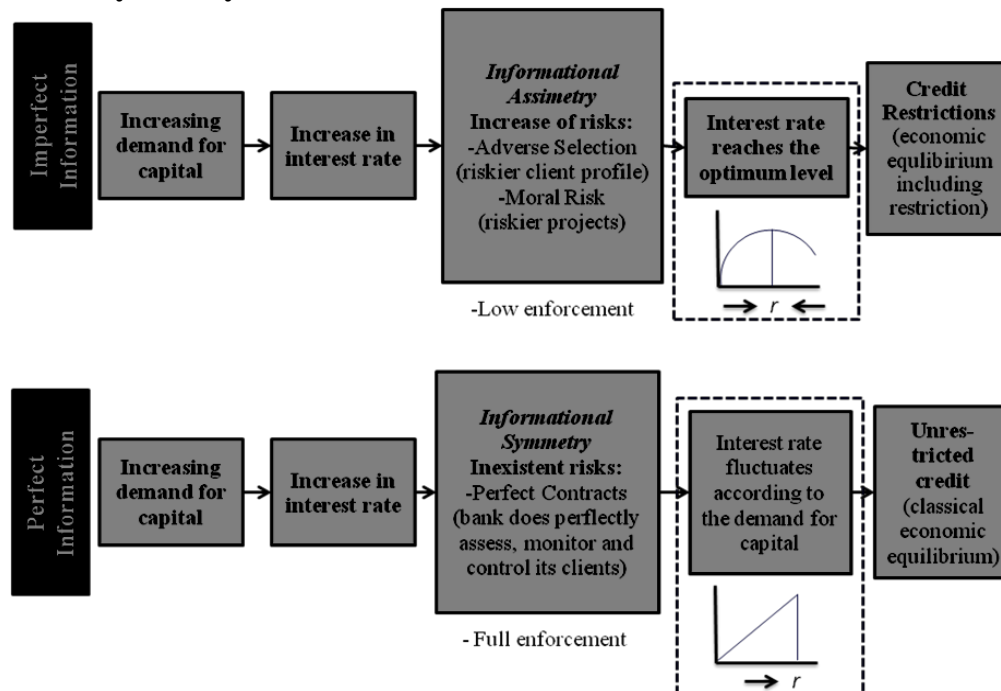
Imperfect Information

Increasing demand for capital

Increase in interest rate

*Informational Assimetry*
Increase of risks:
-Adverse Selection (riskier client profile)
-Moral Risk (riskier projects)

-Low enforcement

Interest rate reaches the optimum level

$r$

Credit Restrictions (economic equlibrium including restriction)

Perfect Information

Increasing demand for capital

Increase in interest rate

*Informational Symmetry*
Inexistent risks:
-Perfect Contracts (bank does perflectly assess, monitor and control its clients)

- Full enforcement

Interest rate fluctuates according to the demand for capital

$r$

Unrestricted credit (classical economic equilibrium)